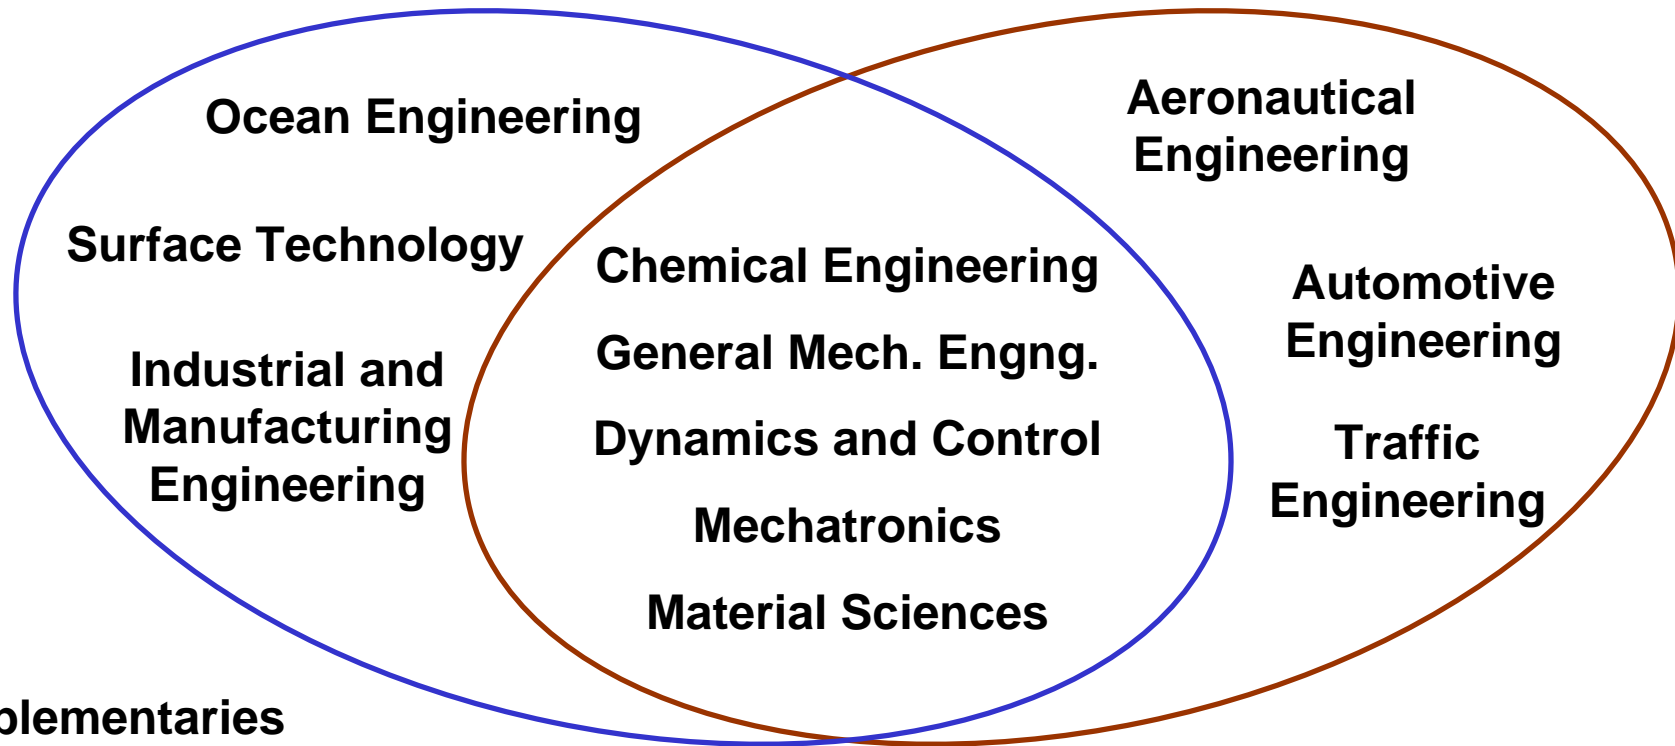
Ocean Engineering

Surface Technology

Industrial and Manufacturing Engineering

Chemical Engineering

General Mech. Engng.

Dynamics and Control

Mechatronics

Material Sciences

Aeronautical Engineering

Automotive Engineering

Traffic Engineering

plementaries